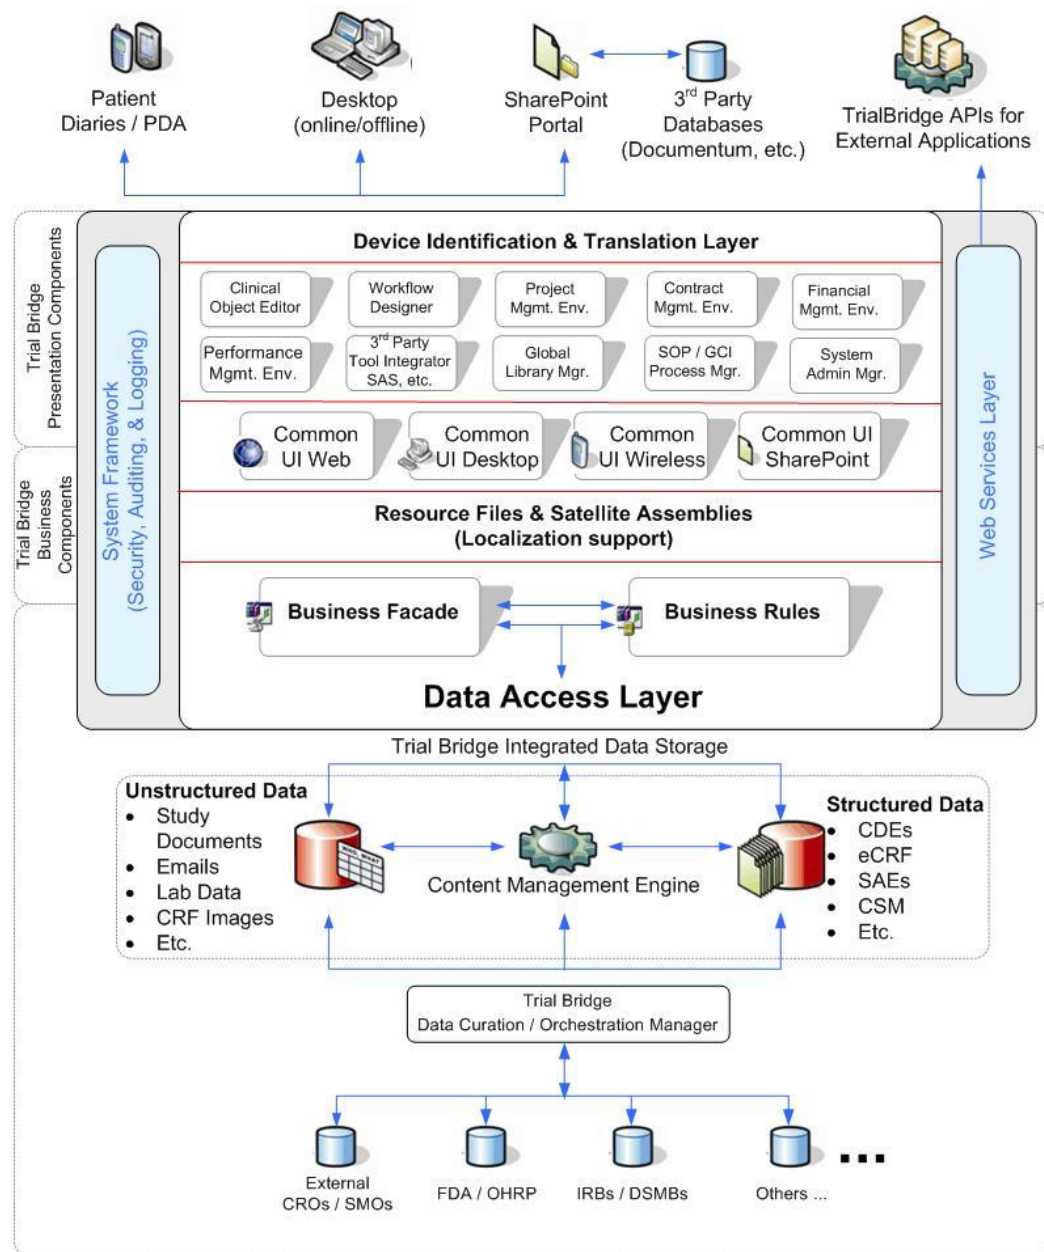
Patient Diaries / PDA

Desktop (online/offline)

SharePoint Portal

3$^{rd}$ Party Databases (Documentum, etc.)

TrialBridge APIs for External Applications

Trial Bridge Presentation Components

Trial Bridge Business Components

System Framework (Security, Auditing, & Logging)

Device Identification & Translation Layer

Clinical Object Editor

Workflow Designer

Project Mgmt. Env.

Contract Mgmt. Env.

Financial Mgmt. Env.

Performance Mgmt. Env.

3$^{rd}$ Party Tool Integrator SAS, etc.

Global Library Mgr.

SOP / GCI Process Mgr.

System Admin Mgr.

Common UI Web

Common UI Desktop

Common UI Wireless

Common UI SharePoint

Resource Files & Satellite Assemblies (Localization support)

Business Facade

Business Rules

Data Access Layer

Web Services Layer

Trial Bridge Integrated Data Storage

Unstructured Data
- Study Documents
- Emails
- Lab Data
- CRF Images
- Etc.

Content Management Engine

Structured Data
- CDEs
- eCRF
- SAEs
- CSM
- Etc.

Trial Bridge Data Curation / Orchestration Manager

External CROs / SMOs

FDA / OHRP

IRBs / DSMBs

Others ...

...